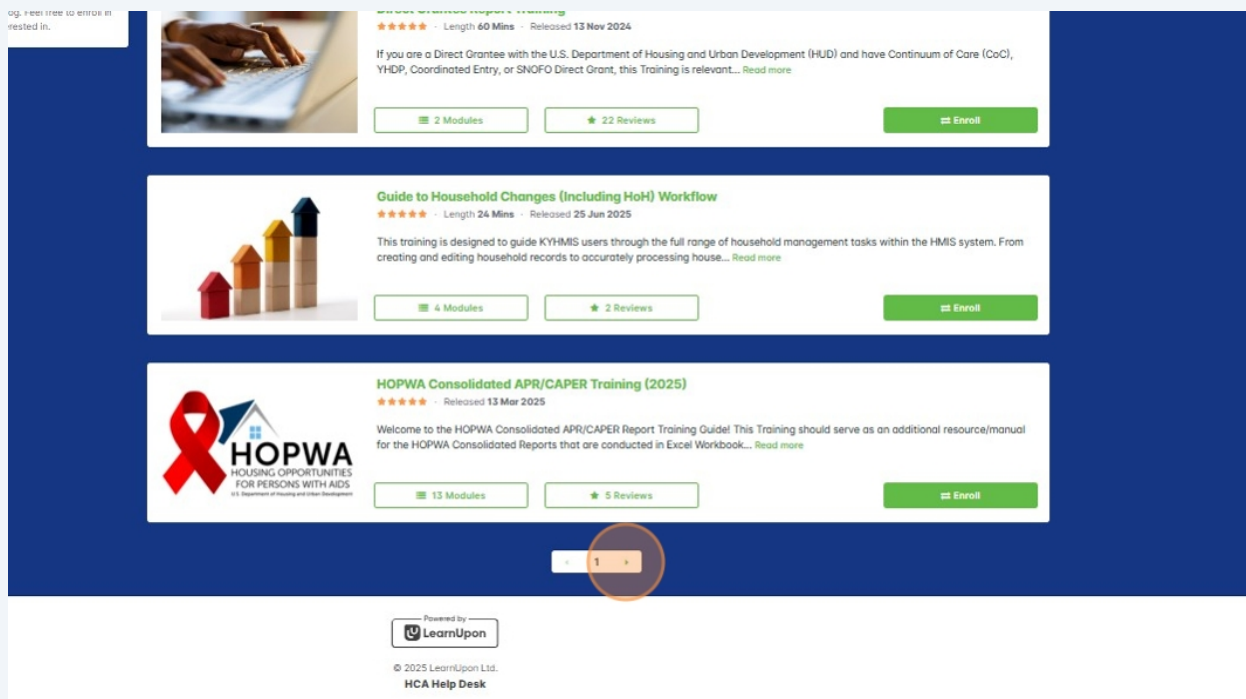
og. Feel free to enroll in
rested in.

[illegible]

★★★★★ · Length 60 Mins · Released 13 Nov 2024

If you are a Direct Grantee with the U.S. Department of Housing and Urban Development (HUD) and have Continuum of Care (CoC), YHDP, Coordinated Entry, or SNOFO Direct Grant, this Training is relevant... Read more

2 Modules

22 Reviews

Enroll

Guide to Household Changes (Including HoH) Workflow

★★★★★ · Length 24 Mins · Released 25 Jun 2025

This training is designed to guide KYHMIS users through the full range of household management tasks within the HMIS system. From creating and editing household records to accurately processing house... Read more

4 Modules

2 Reviews

Enroll

HOPWA
HOUSING OPPORTUNITIES FOR PERSONS WITH AIDS
U.S. Department of Housing and Urban Development

HOPWA Consolidated APR/CAPER Training (2025)

★★★★★ · Released 13 Mar 2025

Welcome to the HOPWA Consolidated APR/CAPER Report Training Guide! This Training should serve as an additional resource/manual for the HOPWA Consolidated Reports that are conducted in Excel Workbook... Read more

13 Modules

5 Reviews

Enroll

‹ 1 ›

Powered by
LearnUpon

© 2025 LearnUpon Ltd.

HCA Help Desk